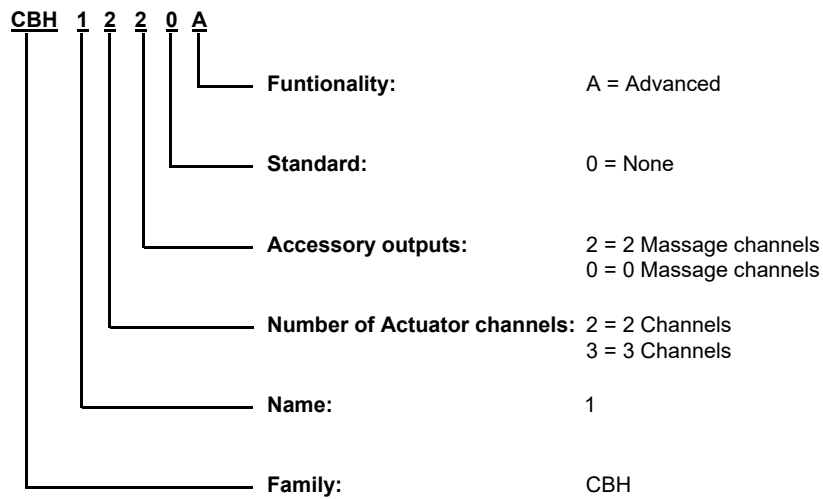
CBH 1 2 2 0 A

Funtionality: A = Advanced

Standard: 0 = None

Accessory outputs: 2 = 2 Massage channels
0 = 0 Massage channels

Number of Actuator channels: 2 = 2 Channels
3 = 3 Channels

Name: 1

Family: CBH